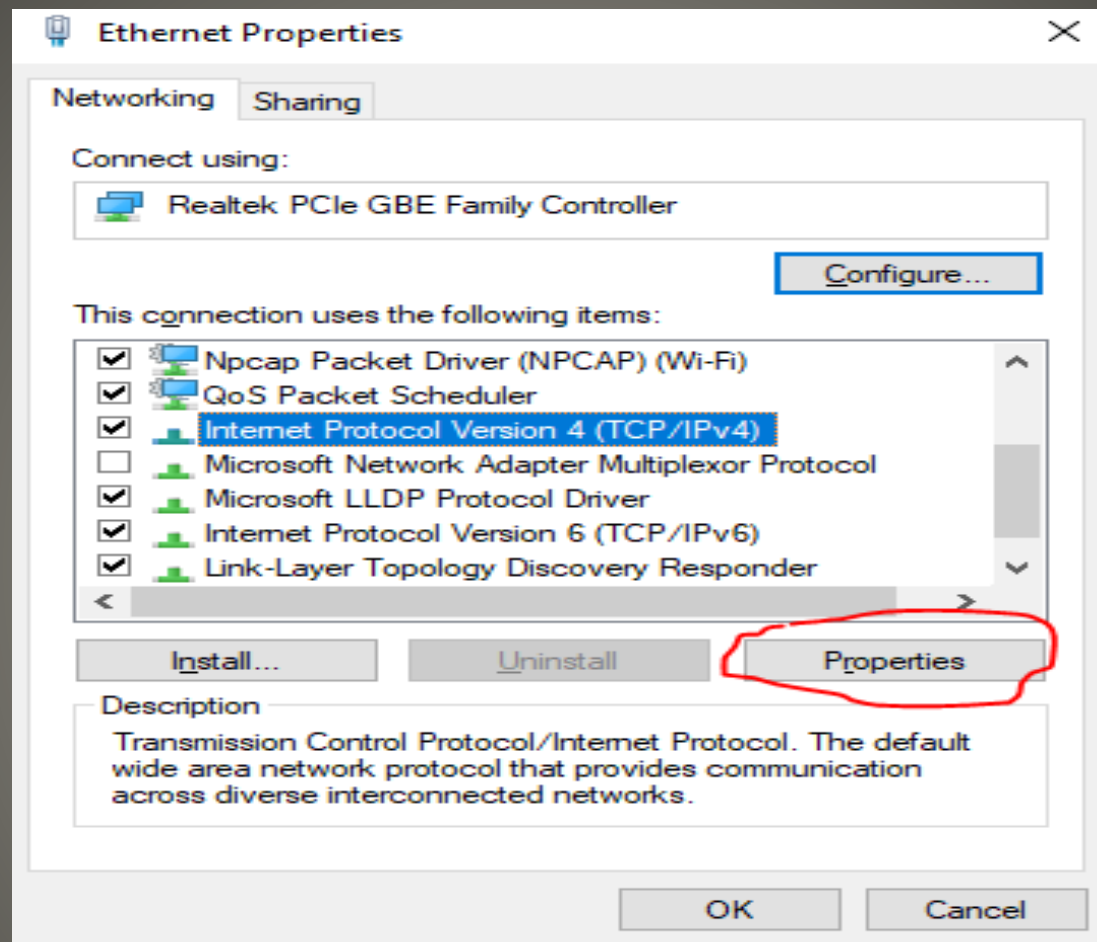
Ethernet Properties

Networking
Sharing

Connect using:

Realtek PCIe GBE Family Controller

Configure...

This connection uses the following items:

Npcap Packet Driver (NPCAP) (Wi-Fi)
QoS Packet Scheduler
Internet Protocol Version 4 (TCP/IPv4)
Microsoft Network Adapter Multiplexor Protocol
Microsoft LLDP Protocol Driver
Internet Protocol Version 6 (TCP/IPv6)
Link-Layer Topology Discovery Responder

Install...
Uninstall
Properties

Description
Transmission Control Protocol/Internet Protocol. The default wide area network protocol that provides communication across diverse interconnected networks.

OK
Cancel